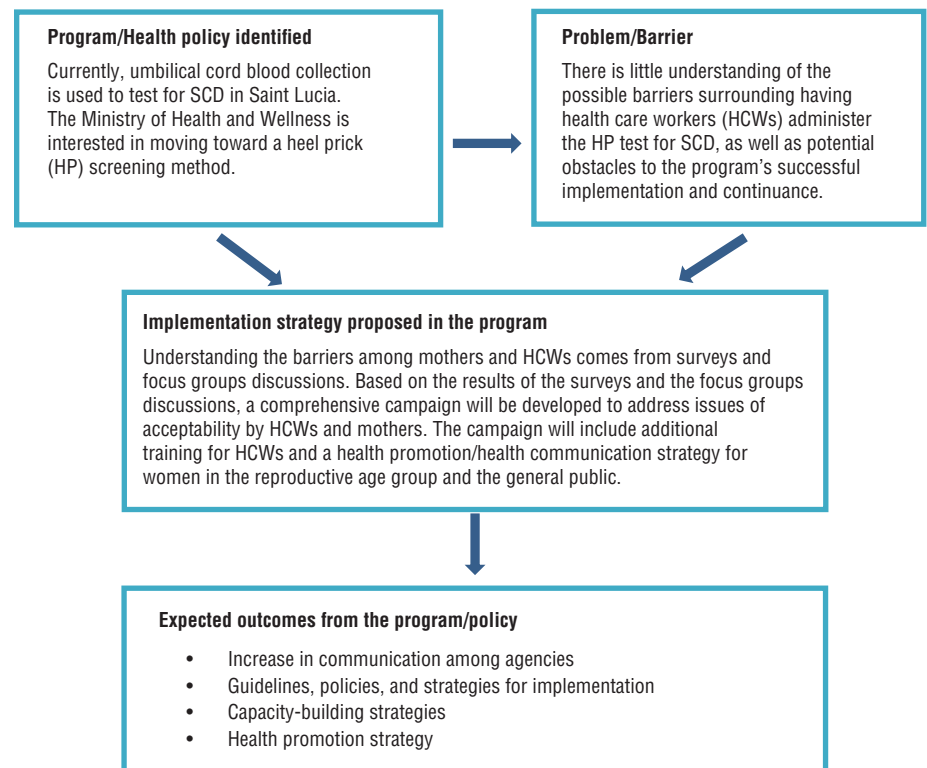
**Program/Health policy identified**

Currently, umbilical cord blood collection is used to test for SCD in Saint Lucia. The Ministry of Health and Wellness is interested in moving toward a heel prick (HP) screening method.

**Problem/Barrier**

There is little understanding of the possible barriers surrounding having health care workers (HCWs) administer the HP test for SCD, as well as potential obstacles to the program's successful implementation and continuance.

**Implementation strategy proposed in the program**

Understanding the barriers among mothers and HCWs comes from surveys and focus groups discussions. Based on the results of the surveys and the focus groups discussions, a comprehensive campaign will be developed to address issues of acceptability by HCWs and mothers. The campaign will include additional training for HCWs and a health promotion/health communication strategy for women in the reproductive age group and the general public.

**Expected outcomes from the program/policy**

- Increase in communication among agencies
- Guidelines, policies, and strategies for implementation
- Capacity-building strategies
- Health promotion strategy